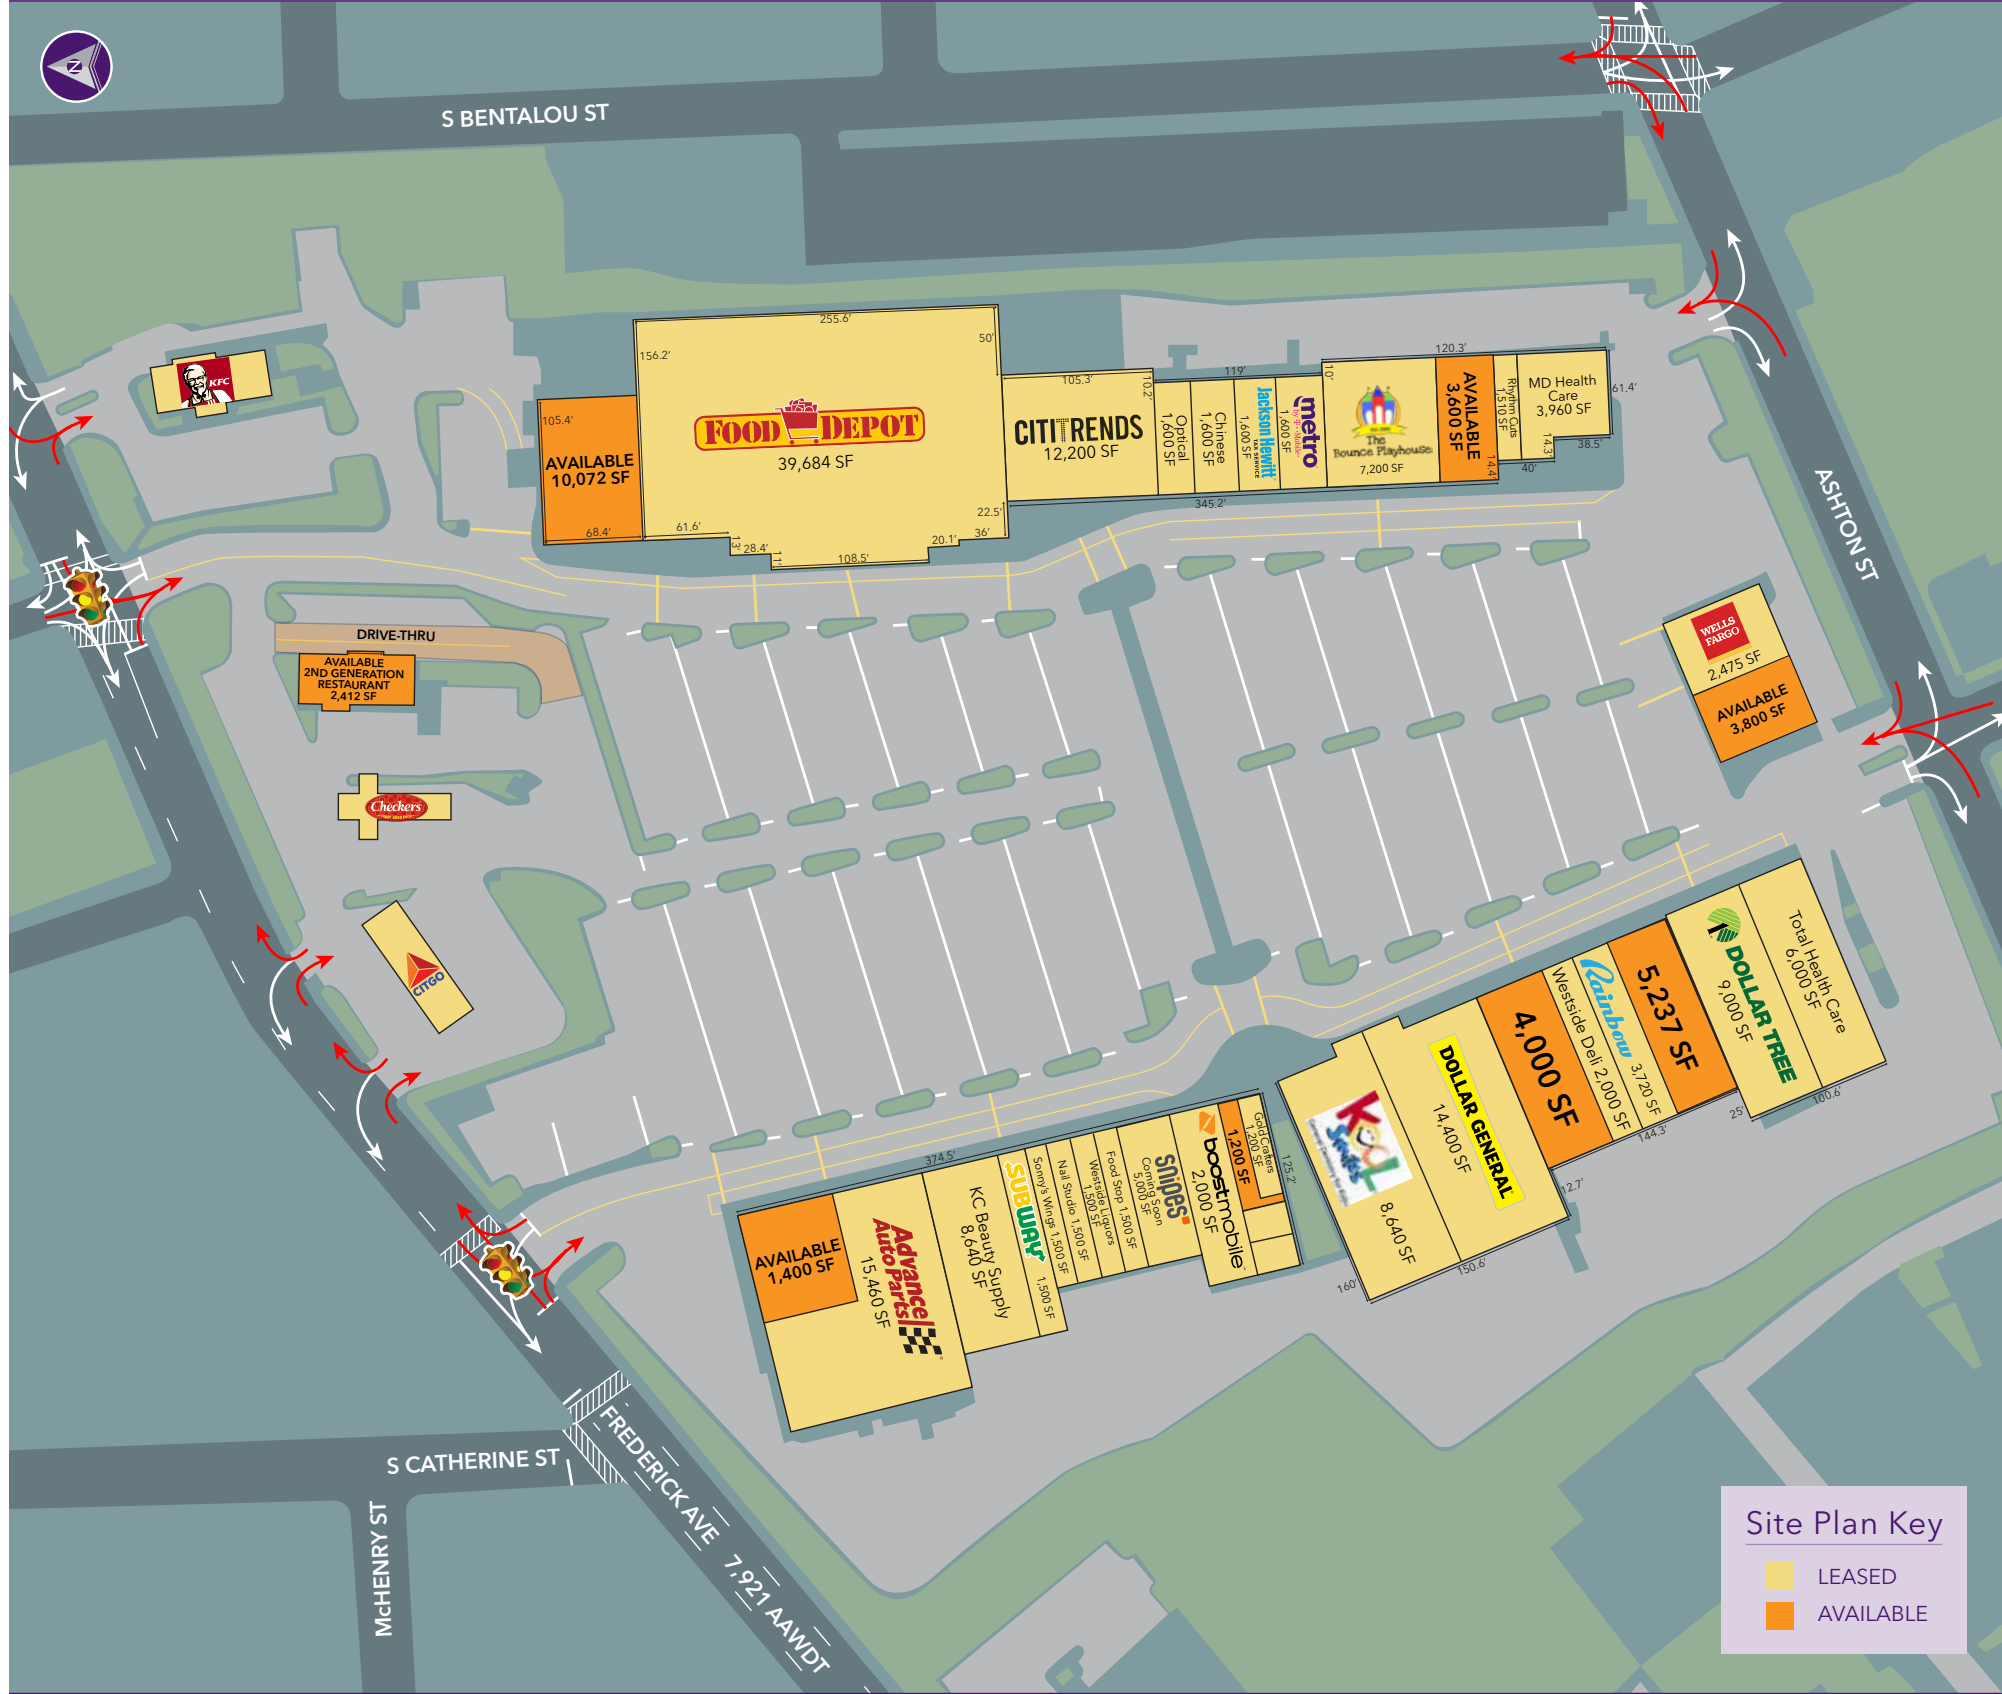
N

S BENTALOU ST

KFC

255.6'
50'
156.2'
105.4'
AVAILABLE 10,072 SF
68.4'
FOOD DEPOT
39,684 SF
61.6'
28.4'
108.5'
20.1'
22.5'
36'

105.3'
10.2'
CITI TRENDS
12,200 SF
Optical 1,600 SF
119'
Chinese 1,600 SF
Jackson Hewitt 1,600 SF
metro by T-Mobile 1,600 SF
10'
The Bounce Playhouse
7,200 SF
120.3'
AVAILABLE 3,600 SF
Rhythm Cuts 1,510 SF
MD Health Care 3,960 SF
61.4'
14.3'
38.5'
40'
14.4'
345.2'

ASHTON ST

DRIVE-THRU
AVAILABLE 2ND GENERATION RESTAURANT 2,412 SF

Checkers

CITGO

WELLS FARGO
2,475 SF
AVAILABLE 3,800 SF

Total Health Care 6,000 SF
DOLLAR TREE 9,000 SF
5,237 SF
Rainbow 3,720 SF
Westside Deli 2,000 SF
4,000 SF
DOLLAR GENERAL 14,400 SF
Kool Stuff
8,640 SF
100.6'
25'
144.3'
12.7'
150.6'
160'

374.5'
AVAILABLE 1,400 SF
Advance Auto Parts
15,460 SF
KC Beauty Supply 8,640 SF
SUBWAY 1,500 SF
Sonny's Wings 1,500 SF
Nail Studio 1,500 SF
Westside Liquors 1,500 SF
Food Stop 1,500 SF
Coming Soon 5,000 SF
Snipes
boost mobile 2,000 SF
1,200 SF
Gold Crafters 1,200 SF
125.2'

S CATHERINE ST
McHENRY ST
FREDERICK AVE
7,921 AAWDT

Site Plan Key
LEASED
AVAILABLE